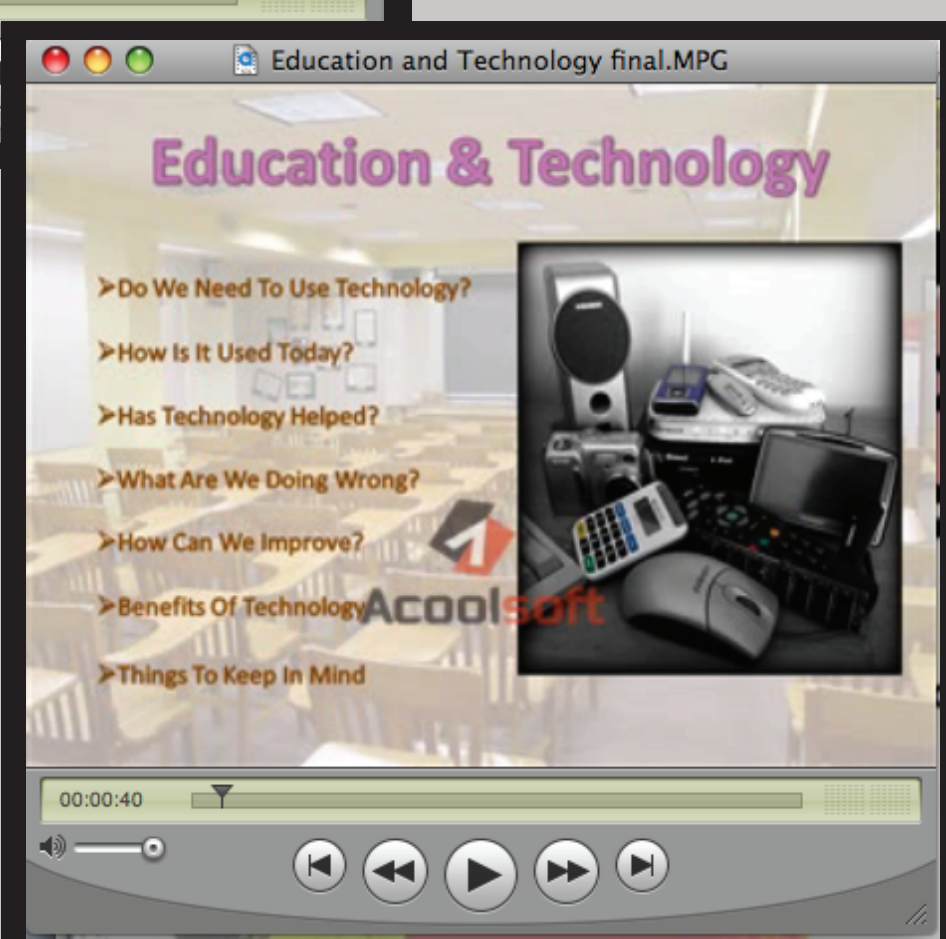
Education and Technology final.MPG

Education & Technology

➢Do We Need To Use Technology?

➢How Is It Used Today?

➢Has Technology Helped?

➢What Are We Doing Wrong?

➢How Can We Improve?

➢Benefits Of Technology

➢Things To Keep In Mind

Acoolsoft

00:00:40